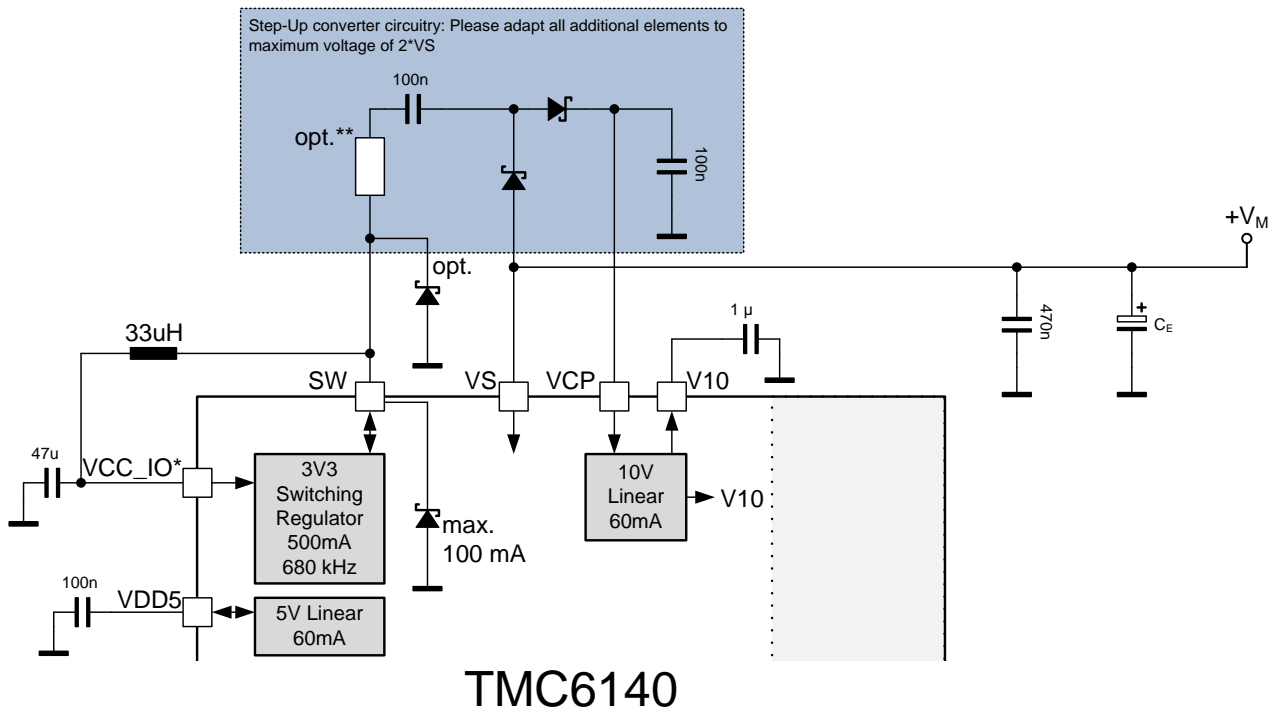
Step-Up converter circuitry: Please adapt all additional elements to maximum voltage of 2*VS

100n

opt.**

100n

+$V_M$

opt.

1 µ

33uH

470n

$C_E$

SW

VS

VCP

V10

47u

VCC_IO*

3V3 Switching Regulator 500mA 680 kHz

max. 100 mA

10V Linear 60mA

V10

100n

VDD5

5V Linear 60mA

TMC6140